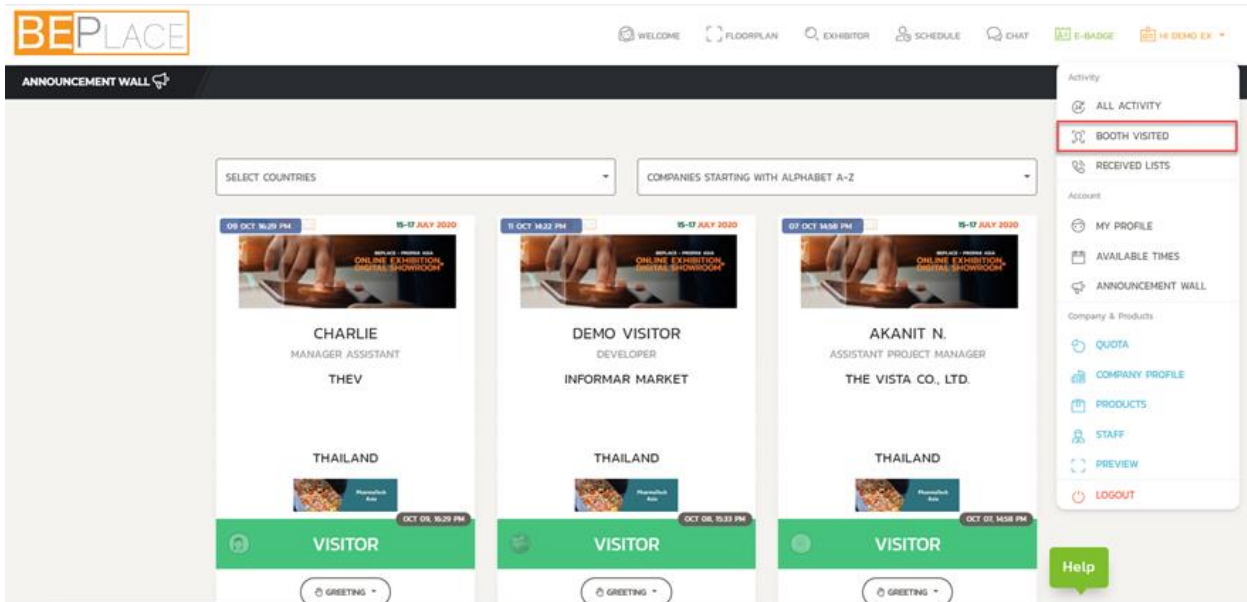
BEPLACE

WELCOME FLOORPLAN EXHIBITOR SCHEDULE CHAT E-BADGE HI DEMO EX

ANNOUNCEMENT WALL

Activity
ALL ACTIVITY
BOOTH VISITED
RECEIVED LISTS
Account
MY PROFILE
AVAILABLE TIMES
ANNOUNCEMENT WALL
Company & Products
QUOTA
COMPANY PROFILE
PRODUCTS
STAFF
PREVIEW
LOGOUT

SELECT COUNTRIES

COMPANIES STARTING WITH ALPHABET A-Z

09 OCT 16:29 PM
15-17 JULY 2020
ONLINE EXHIBITION DIGITAL SHOWROOM
CHARLIE
MANAGER ASSISTANT
THEV
THAILAND
OCT 09, 16:29 PM
VISITOR
GREETING

11 OCT 14:22 PM
15-17 JULY 2020
ONLINE EXHIBITION DIGITAL SHOWROOM
DEMO VISITOR
DEVELOPER
INFORMAR MARKET
THAILAND
OCT 08, 15:33 PM
VISITOR
GREETING

07 OCT 14:58 PM
15-17 JULY 2020
ONLINE EXHIBITION DIGITAL SHOWROOM
AKANIT N.
ASSISTANT PROJECT MANAGER
THE VISTA CO., LTD.
THAILAND
OCT 07, 14:58 PM
VISITOR
GREETING

Help